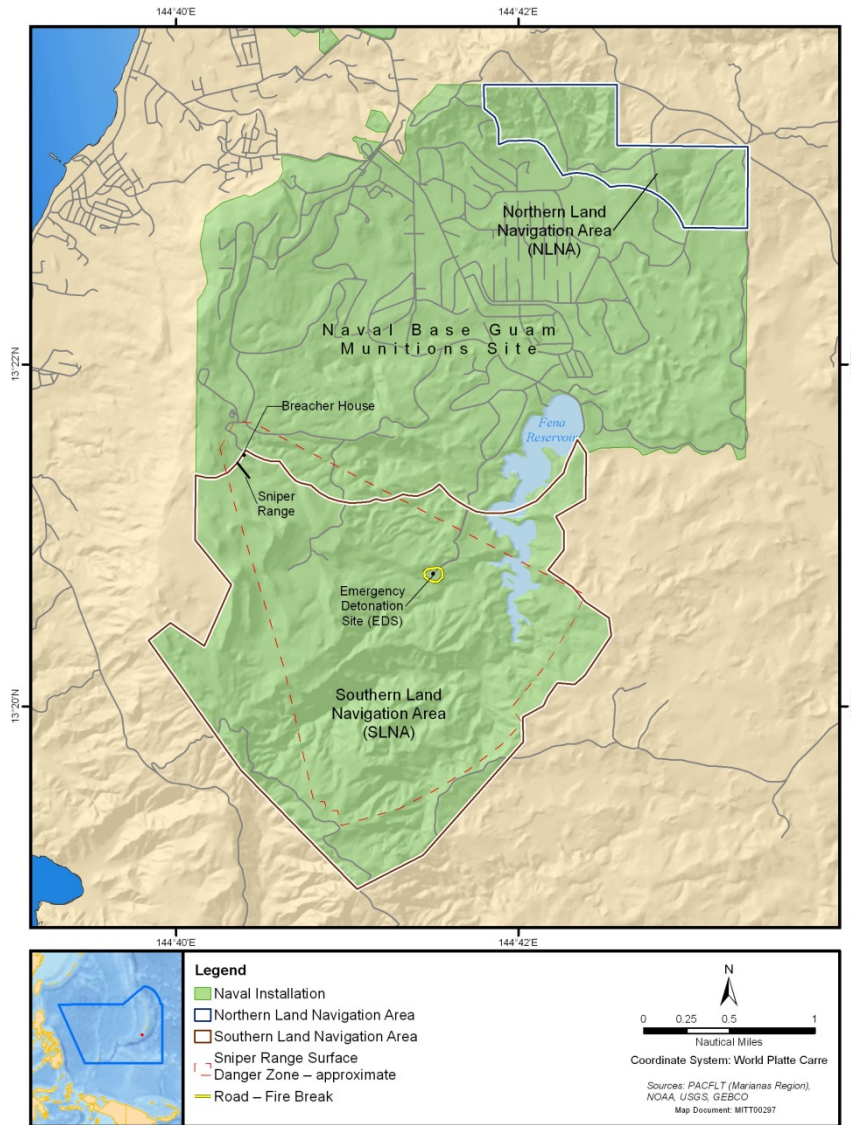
144°40'E
144°42'E

13°22'N
13°20'N

Northern Land Navigation Area (NLNA)

Naval Base Guam Munitions Site

Breacher House

Fena Reservoir

Sniper Range

Emergency Detonation Site (EDS)

Southern Land Navigation Area (SLNA)

144°40'E
144°42'E

Legend
Naval Installation
Northern Land Navigation Area
Southern Land Navigation Area
Sniper Range Surface Danger Zone – approximate
Road – Fire Break

N
0 0.25 0.5 1
Nautical Miles
Coordinate System: World Platte Carre

Sources: PACFLT (Marianas Region), NOAA, USGS, GEBCO
Map Document: MITT00297